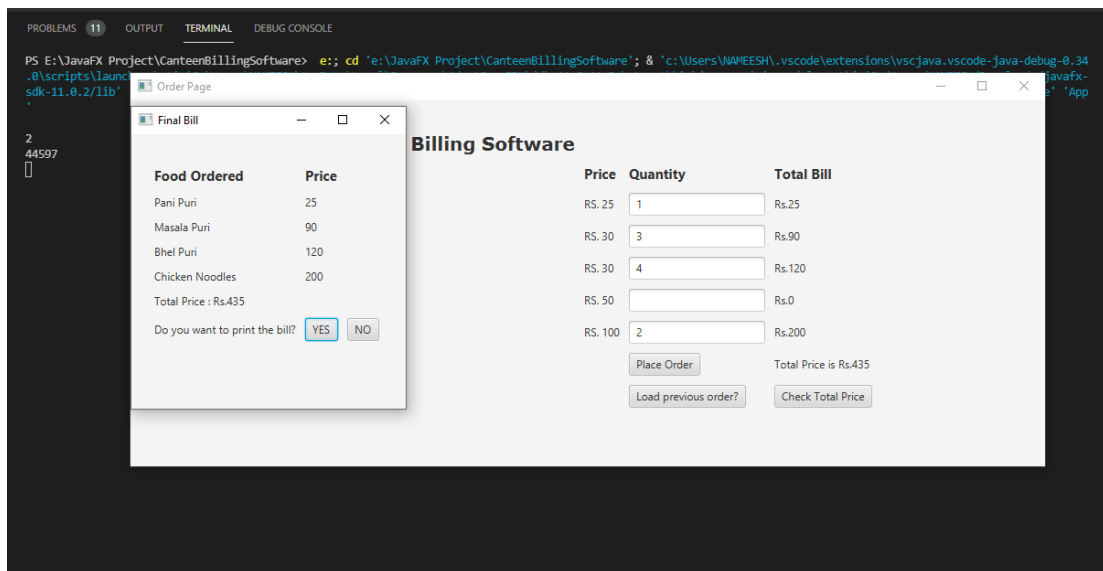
PROBLEMS 11 OUTPUT TERMINAL DEBUG CONSOLE

PS E:\JavaFX Project\CanteenBillingSoftware> e:; cd 'e:\JavaFX Project\CanteenBillingSoftware'; & 'c:\Users\NAMEESH\.vscode\extensions\vscjava.vscode-java-debug-0.34.0\scripts\launc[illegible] javafx-sdk-11.0.2/lib' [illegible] e' 'App
'

2
44597

Order Page

Final Bill

| Food Ordered | Price |
|---|---|
| Pani Puri | 25 |
| Masala Puri | 90 |
| Bhel Puri | 120 |
| Chicken Noodles | 200 |

Total Price : Rs.435

Do you want to print the bill? YES NO

Billing Software

| Price | Quantity | Total Bill |
|---|---|---|
| RS. 25 | 1 | Rs.25 |
| RS. 30 | 3 | Rs.90 |
| RS. 30 | 4 | Rs.120 |
| RS. 50 | | Rs.0 |
| RS. 100 | 2 | Rs.200 |

Place Order
Total Price is Rs.435
Load previous order?
Check Total Price